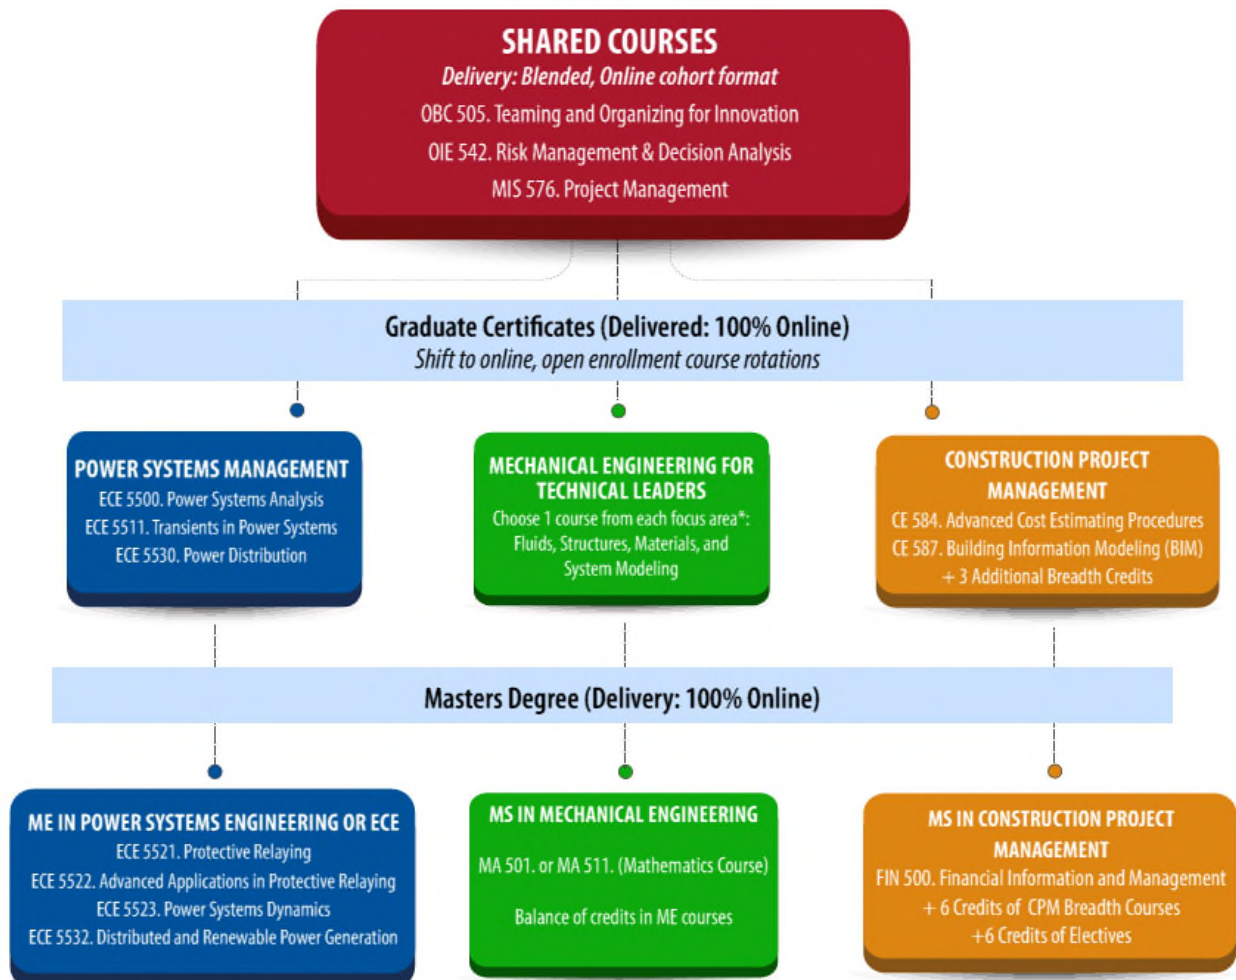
SHARED COURSES
Delivery: Blended, Online cohort format
OBC 505. Teaming and Organizing for Innovation
OIE 542. Risk Management & Decision Analysis
MIS 576. Project Management

Graduate Certificates (Delivered: 100% Online)
Shift to online, open enrollment course rotations

POWER SYSTEMS MANAGEMENT
ECE 5500. Power Systems Analysis
ECE 5511. Transients in Power Systems
ECE 5530. Power Distribution

MECHANICAL ENGINEERING FOR TECHNICAL LEADERS
Choose 1 course from each focus area*: Fluids, Structures, Materials, and System Modeling

CONSTRUCTION PROJECT MANAGEMENT
CE 584. Advanced Cost Estimating Procedures
CE 587. Building Information Modeling (BIM)
+ 3 Additional Breadth Credits

Masters Degree (Delivery: 100% Online)

ME IN POWER SYSTEMS ENGINEERING OR ECE
ECE 5521. Protective Relaying
ECE 5522. Advanced Applications in Protective Relaying
ECE 5523. Power Systems Dynamics
ECE 5532. Distributed and Renewable Power Generation

MS IN MECHANICAL ENGINEERING
MA 501. or MA 511. (Mathematics Course)
Balance of credits in ME courses

MS IN CONSTRUCTION PROJECT MANAGEMENT
FIN 500. Financial Information and Management
+ 6 Credits of CPM Breadth Courses
+6 Credits of Electives